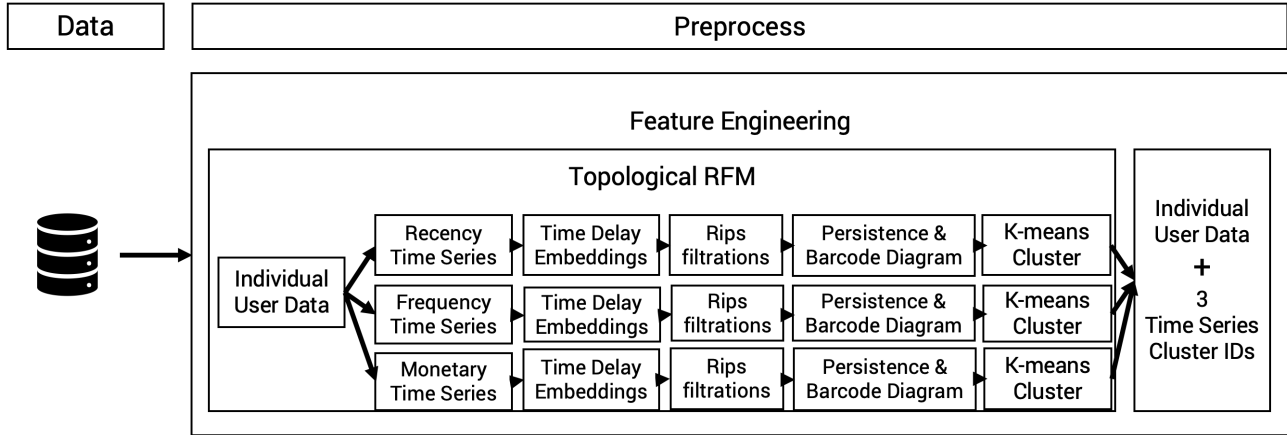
Data

Preprocess

Feature Engineering

Topological RFM

Individual User Data

Recency Time Series

Time Delay Embeddings

Rips filtrations

Persistence & Barcode Diagram

K-means Cluster

Frequency Time Series

Time Delay Embeddings

Rips filtrations

Persistence & Barcode Diagram

K-means Cluster

Monetary Time Series

Time Delay Embeddings

Rips filtrations

Persistence & Barcode Diagram

K-means Cluster

Individual User Data
+
3
Time Series Cluster IDs